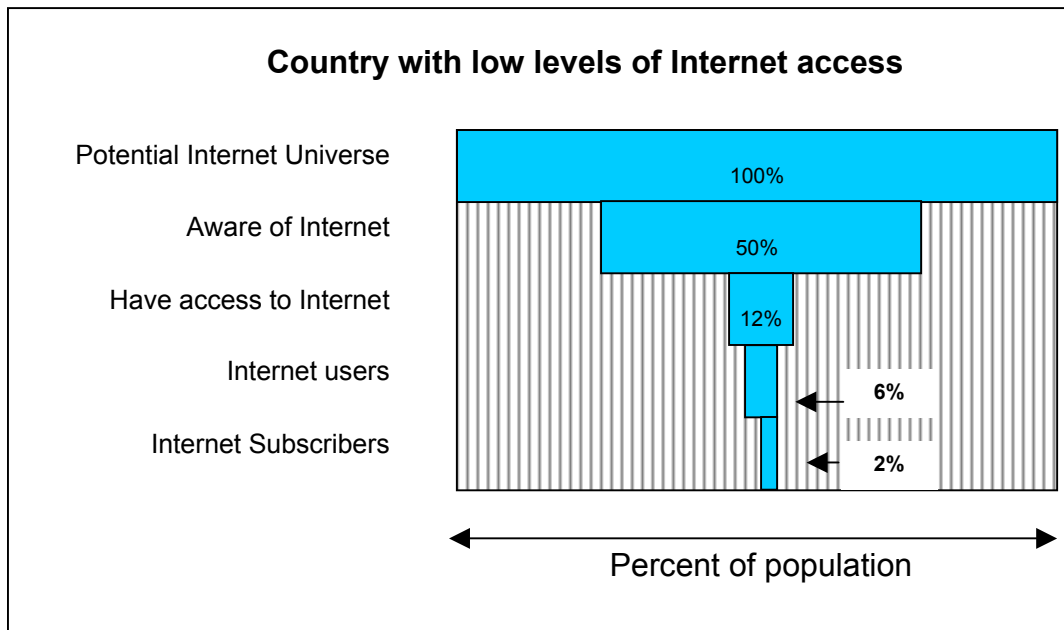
Country with low levels of Internet access

Potential Internet Universe

Aware of Internet

Have access to Internet

Internet users

Internet Subscribers

100%

50%

12%

6%

2%

Percent of population